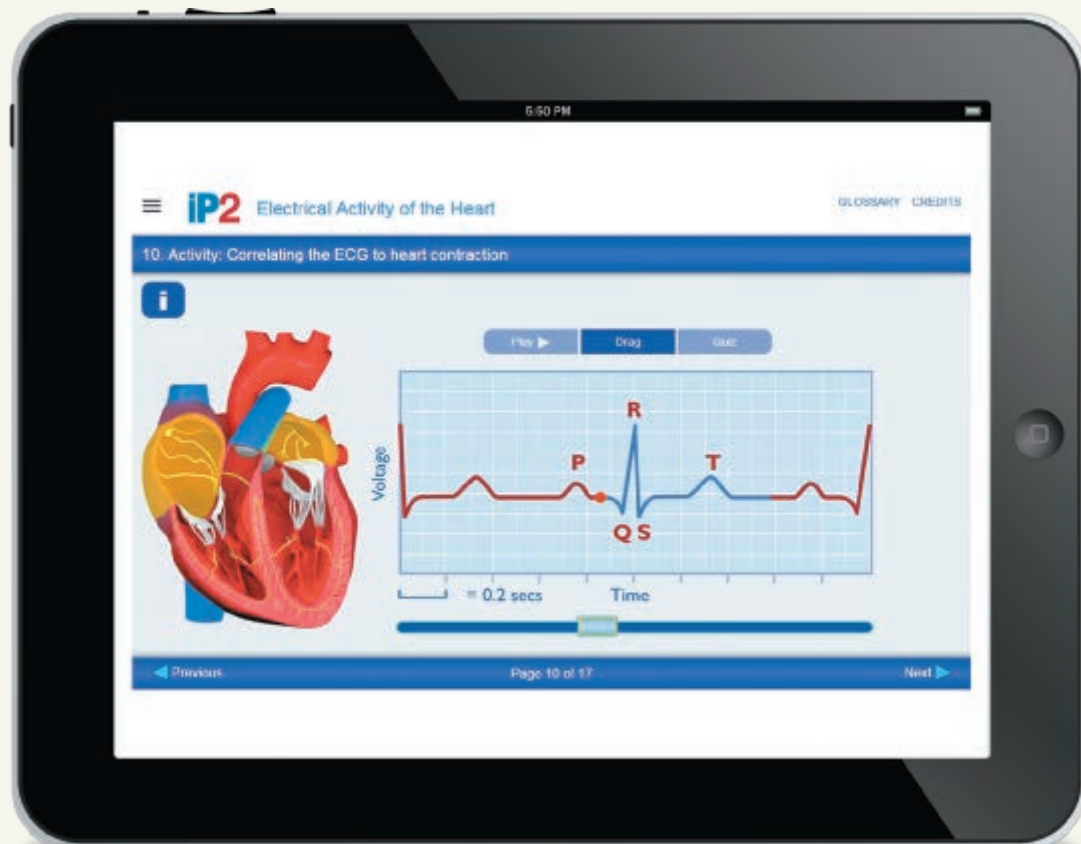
5:50 PM

iP2 Electrical Activity of the Heart

GLOSSARY CREDITS

10. Activity: Correlating the ECG to heart contraction

i

Play ▶ Drag Quiz

R
P
T
Q S
Voltage

= 0.2 secs Time

◀ Previous Page 10 of 17 Next ▶